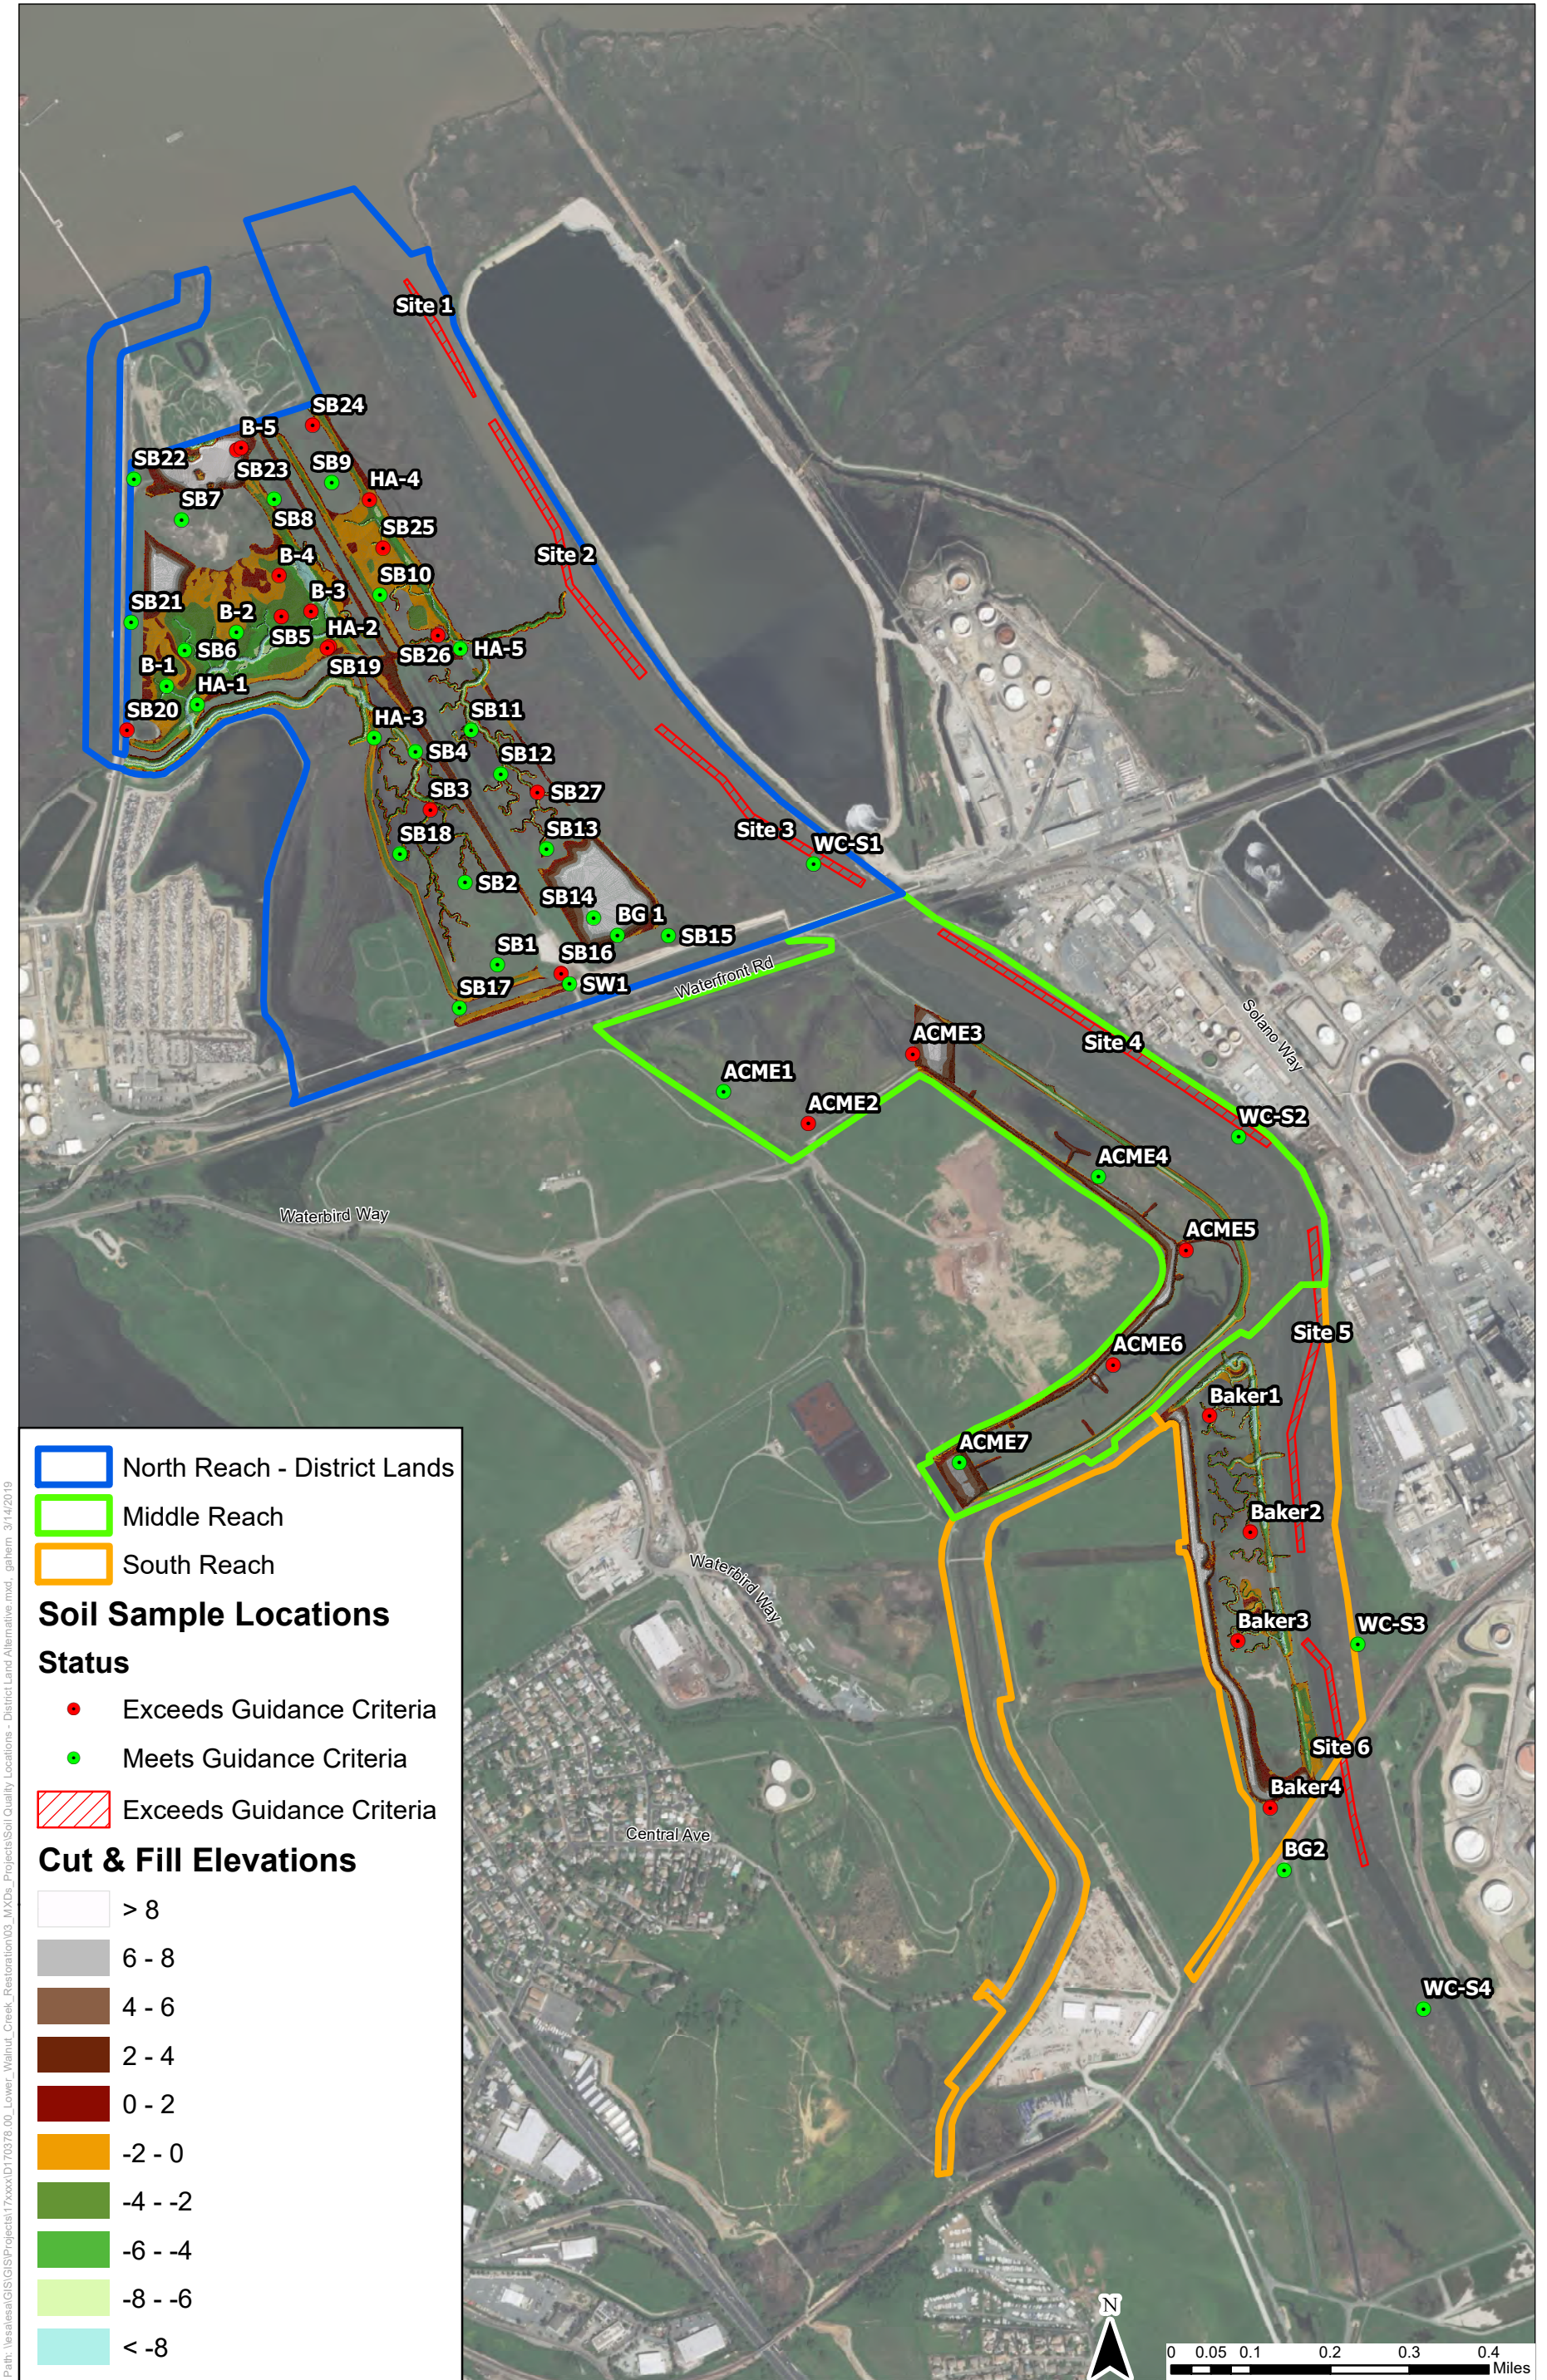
Site 1
SB24
B-5
SB22
SB23
SB9
HA-4
SB7
SB8
SB25
B-4
SB10
Site 2
B-3
SB21
B-2
HA-2
SB5
SB26
HA-5
SB6
B-1
SB19
HA-1
SB20
HA-3
SB11
SB4
SB12
SB3
SB27
SB18
SB13
Site 3
WC-S1
SB2
SB14
BG 1
SB15
SB1
SB16
SB17
SW1
Waterfront Rd
ACME3
Site 4
ACME1
ACME2
Solano Way
WC-S2
ACME4
Waterbird Way
ACME5
Site 5
ACME6
Baker1
ACME7
Baker2
Waterbird Way
Baker3
WC-S3
Site 6
Baker4
Central Ave
BG2
WC-S4

North Reach - District Lands
Middle Reach
South Reach
Soil Sample Locations
Status
Exceeds Guidance Criteria
Meets Guidance Criteria
Exceeds Guidance Criteria
Cut & Fill Elevations
> 8
6 - 8
4 - 6
2 - 4
0 - 2
-2 - 0
-4 - -2
-6 - -4
-8 - -6
< -8

N
0 0.05 0.1 0.2 0.3 0.4
Miles

Path: \\esalesa\GIS\GIS\Projects\17xxxx\D170378.00_Lower_Walnut_Creek_Restoration\03_MXDs_Projects\Soil Quality Locations - District Land Alternative.mxd, gahern 3/14/2019